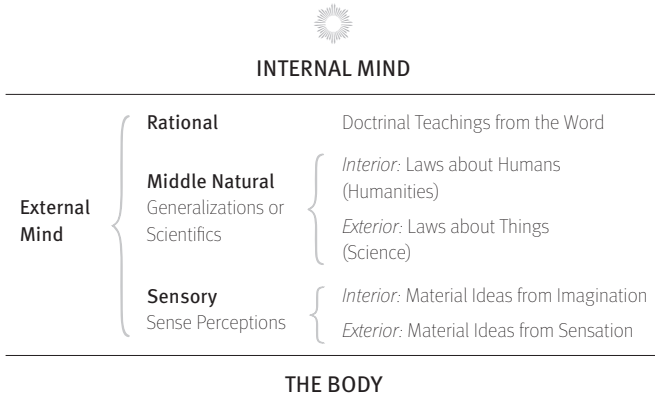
INTERNAL MIND

External Mind

Rational
Doctrinal Teachings from the Word

Middle Natural
Generalizations or Scientifics
*Interior:* Laws about Humans (Humanities)
*Exterior:* Laws about Things (Science)

Sensory
Sense Perceptions
*Interior:* Material Ideas from Imagination
*Exterior:* Material Ideas from Sensation

THE BODY